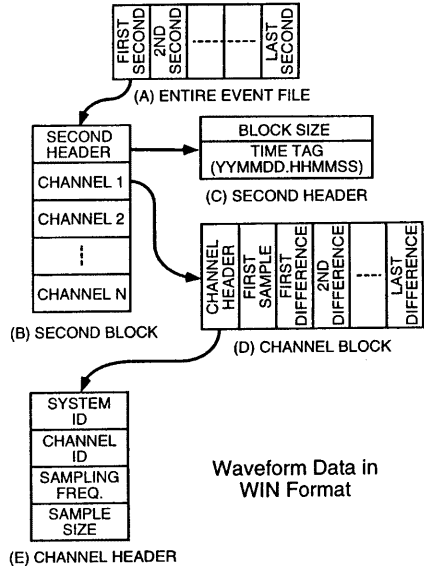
FIRST SECOND
2ND SECOND
------
LAST SECOND

(A) ENTIRE EVENT FILE

SECOND HEADER
CHANNEL 1
CHANNEL 2
⋮
CHANNEL N

(B) SECOND BLOCK

BLOCK SIZE
TIME TAG (YYMMDD.HHMMSS)

(C) SECOND HEADER

CHANNEL HEADER
FIRST SAMPLE
FIRST DIFFERENCE
2ND DIFFERENCE
-----
LAST DIFFERENCE

(D) CHANNEL BLOCK

SYSTEM ID
CHANNEL ID
SAMPLING FREQ.
SAMPLE SIZE

(E) CHANNEL HEADER

Waveform Data in WIN Format